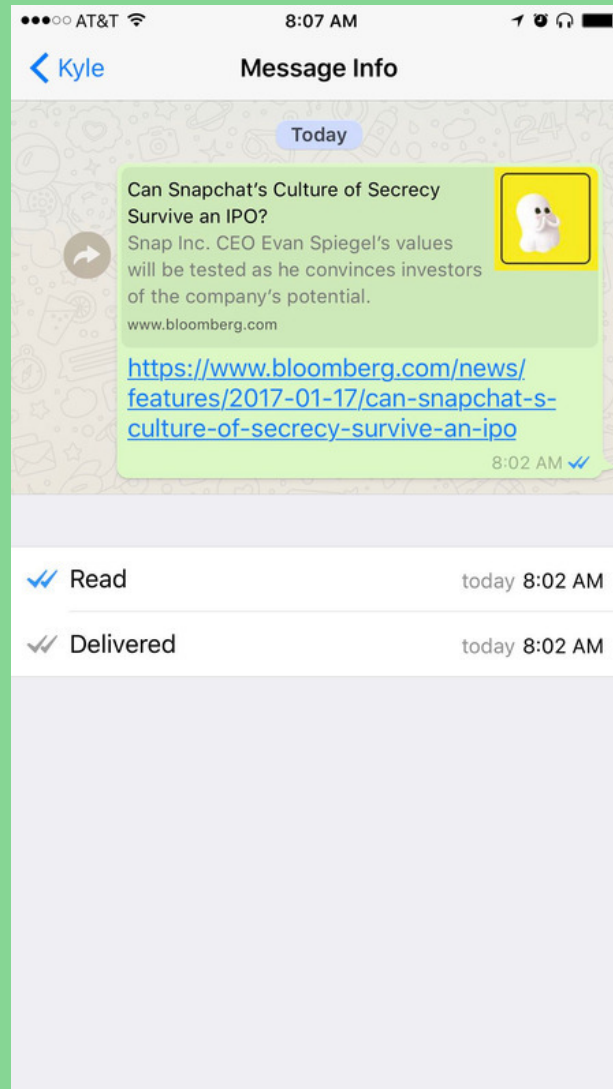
●●●○○ AT&T 8:07 AM

Kyle Message Info

Today

Can Snapchat's Culture of Secrecy Survive an IPO?

Snap Inc. CEO Evan Spiegel's values will be tested as he convinces investors of the company's potential.

www.bloomberg.com

https://www.bloomberg.com/news/features/2017-01-17/can-snapchat-s-culture-of-secrecy-survive-an-ipo

8:02 AM

Read today 8:02 AM

Delivered today 8:02 AM